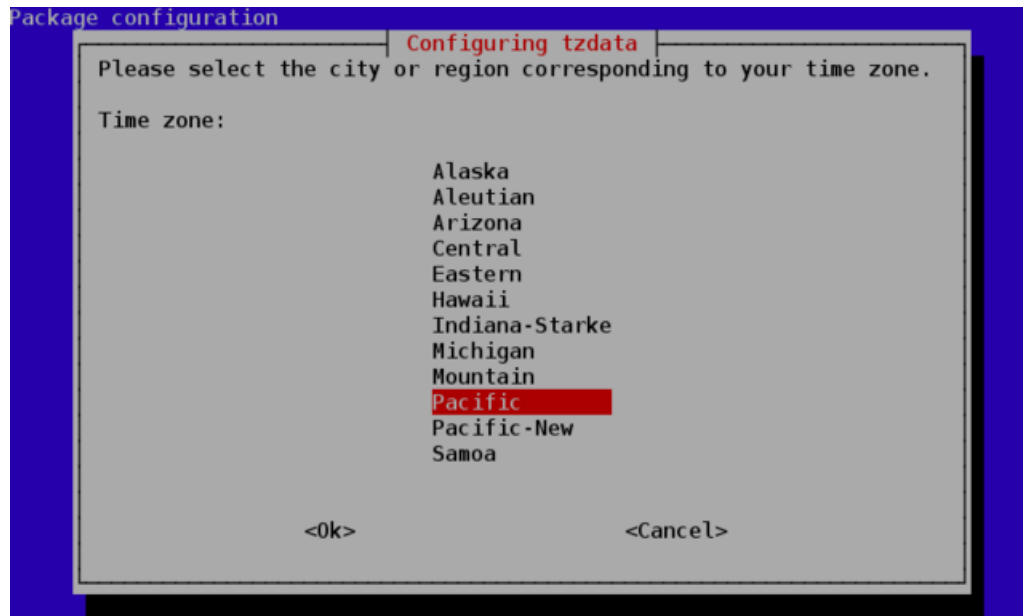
Package configuration

Configuring tzdata

Please select the city or region corresponding to your time zone.

Time zone:

Alaska
Aleutian
Arizona
Central
Eastern
Hawaii
Indiana-Starke
Michigan
Mountain
Pacific
Pacific-New
Samoa

<Ok>

<Cancel>